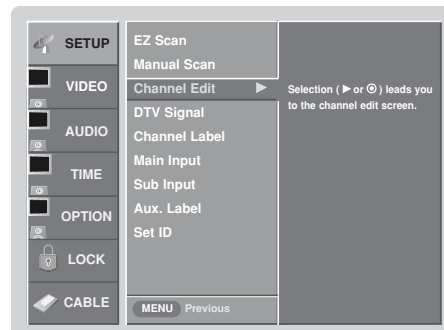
SETUP
VIDEO
AUDIO
TIME
OPTION
LOCK
CABLE

EZ Scan
Manual Scan
Channel Edit ►
DTV Signal
Channel Label
Main Input
Sub Input
Aux. Label
Set ID

MENU Previous

Selection ( ► or ⦿ ) leads you to the channel edit screen.